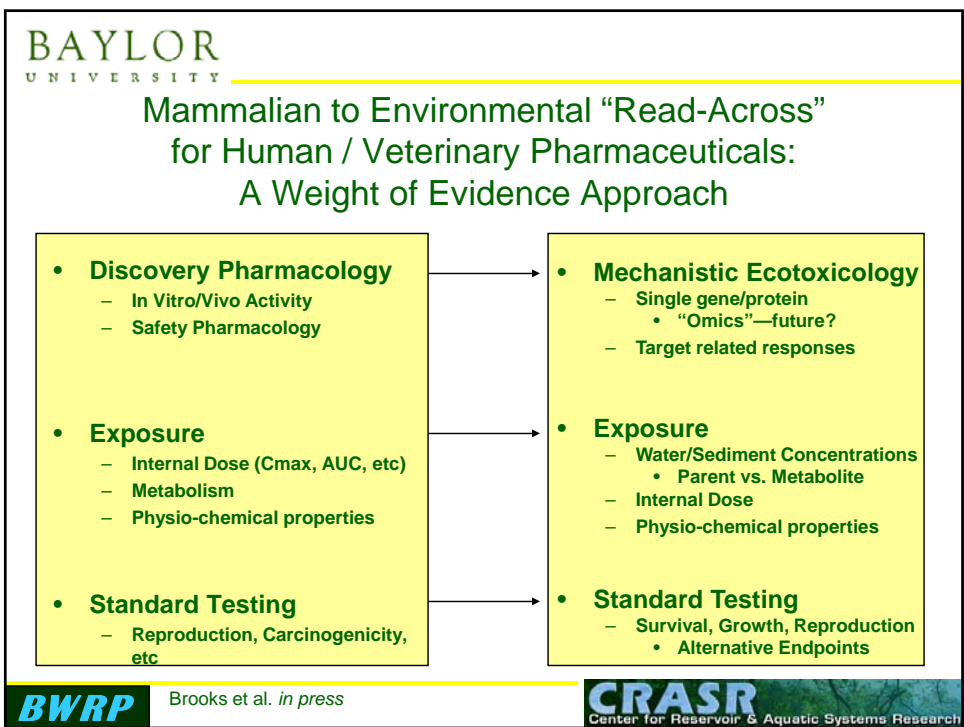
BAYLOR
UNIVERSITY

Mammalian to Environmental “Read-Across” for Human / Veterinary Pharmaceuticals: A Weight of Evidence Approach

- Discovery Pharmacology
  - In Vitro/Vivo Activity
  - Safety Pharmacology
- Exposure
  - Internal Dose (Cmax, AUC, etc)
  - Metabolism
  - Physio-chemical properties
- Standard Testing
  - Reproduction, Carcinogenicity, etc

- Mechanistic Ecotoxicology
  - Single gene/protein
    - “Omics”—future?
  - Target related responses
- Exposure
  - Water/Sediment Concentrations
    - Parent vs. Metabolite
  - Internal Dose
  - Physio-chemical properties
- Standard Testing
  - Survival, Growth, Reproduction
    - Alternative Endpoints

BWRP

Brooks et al. in press

CRASR
Center for Reservoir & Aquatic Systems Research